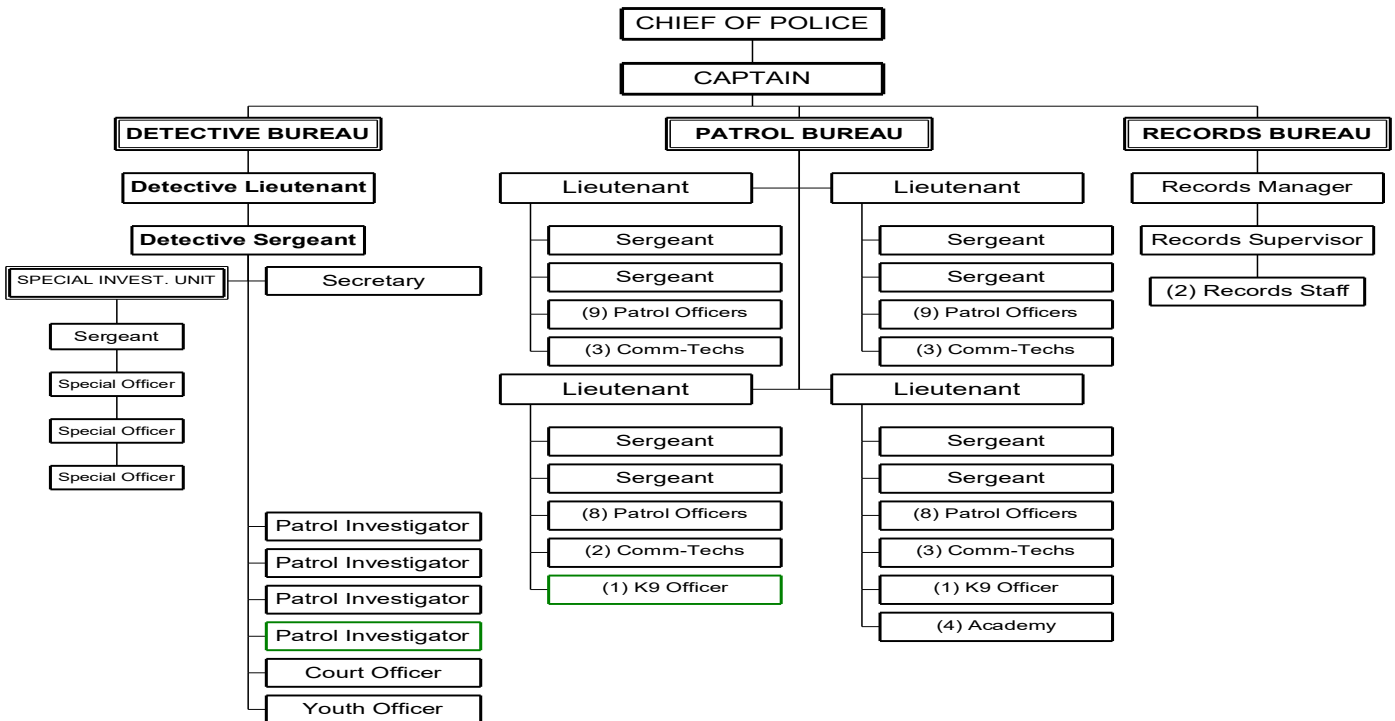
CHIEF OF POLICE

CAPTAIN

DETECTIVE BUREAU

Detective Lieutenant

Detective Sergeant

SPECIAL INVEST. UNIT

Sergeant

Special Officer

Special Officer

Special Officer

Secretary

Patrol Investigator

Patrol Investigator

Patrol Investigator

Patrol Investigator

Court Officer

Youth Officer

PATROL BUREAU

Lieutenant

Sergeant

Sergeant

(9) Patrol Officers

(3) Comm-Techs

Lieutenant

Sergeant

Sergeant

(9) Patrol Officers

(3) Comm-Techs

Lieutenant

Sergeant

Sergeant

(8) Patrol Officers

(2) Comm-Techs

(1) K9 Officer

Lieutenant

Sergeant

Sergeant

(8) Patrol Officers

(3) Comm-Techs

(1) K9 Officer

(4) Academy

RECORDS BUREAU

Records Manager

Records Supervisor

(2) Records Staff